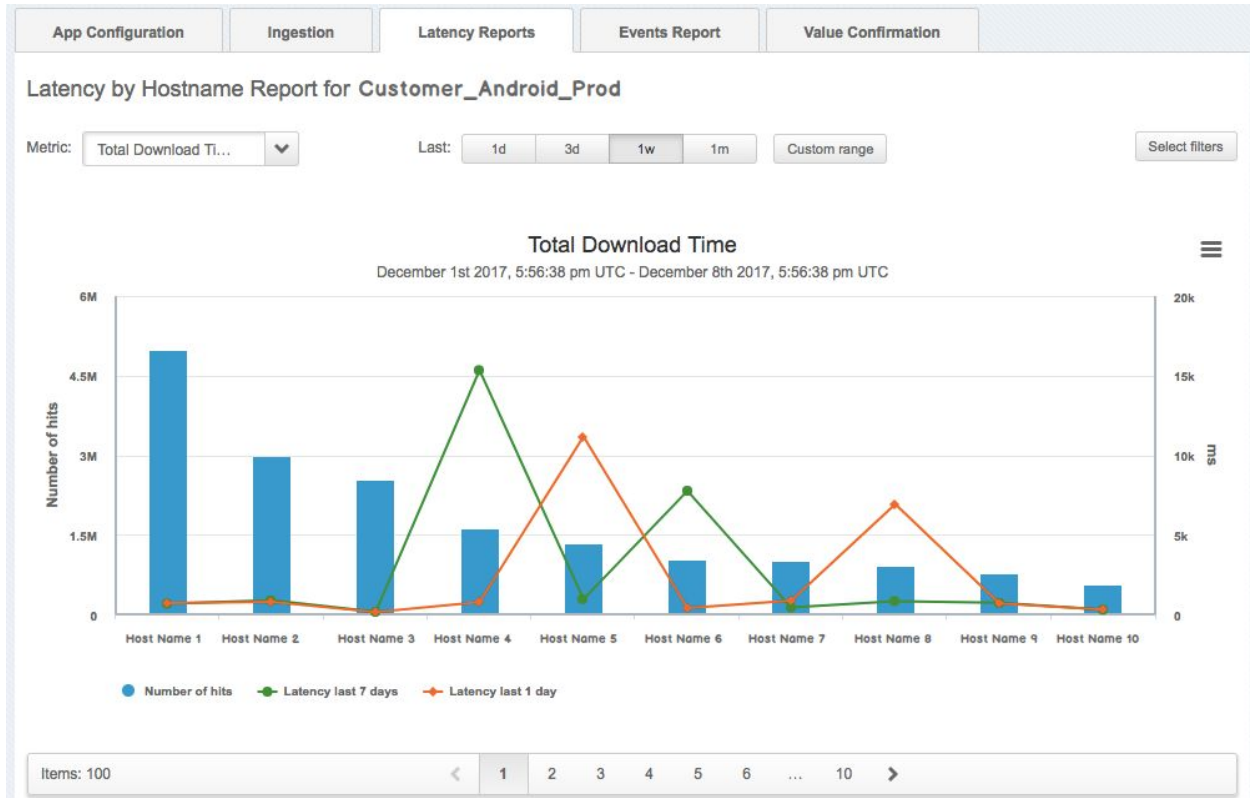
App Configuration | Ingestion | Latency Reports | Events Report | Value Confirmation

Latency by Hostname Report for Customer_Android_Prod

Metric: Total Download Ti...

Last: 1d 3d 1w 1m Custom range

Select filters

Total Download Time

December 1st 2017, 5:56:38 pm UTC - December 8th 2017, 5:56:38 pm UTC

6M
4.5M
3M
1.5M
0

Number of hits

20k
15k
10k
5k
0

ms

Host Name 1 Host Name 2 Host Name 3 Host Name 4 Host Name 5 Host Name 6 Host Name 7 Host Name 8 Host Name 9 Host Name 10

Number of hits Latency last 7 days Latency last 1 day

Items: 100

1 2 3 4 5 6 ... 10